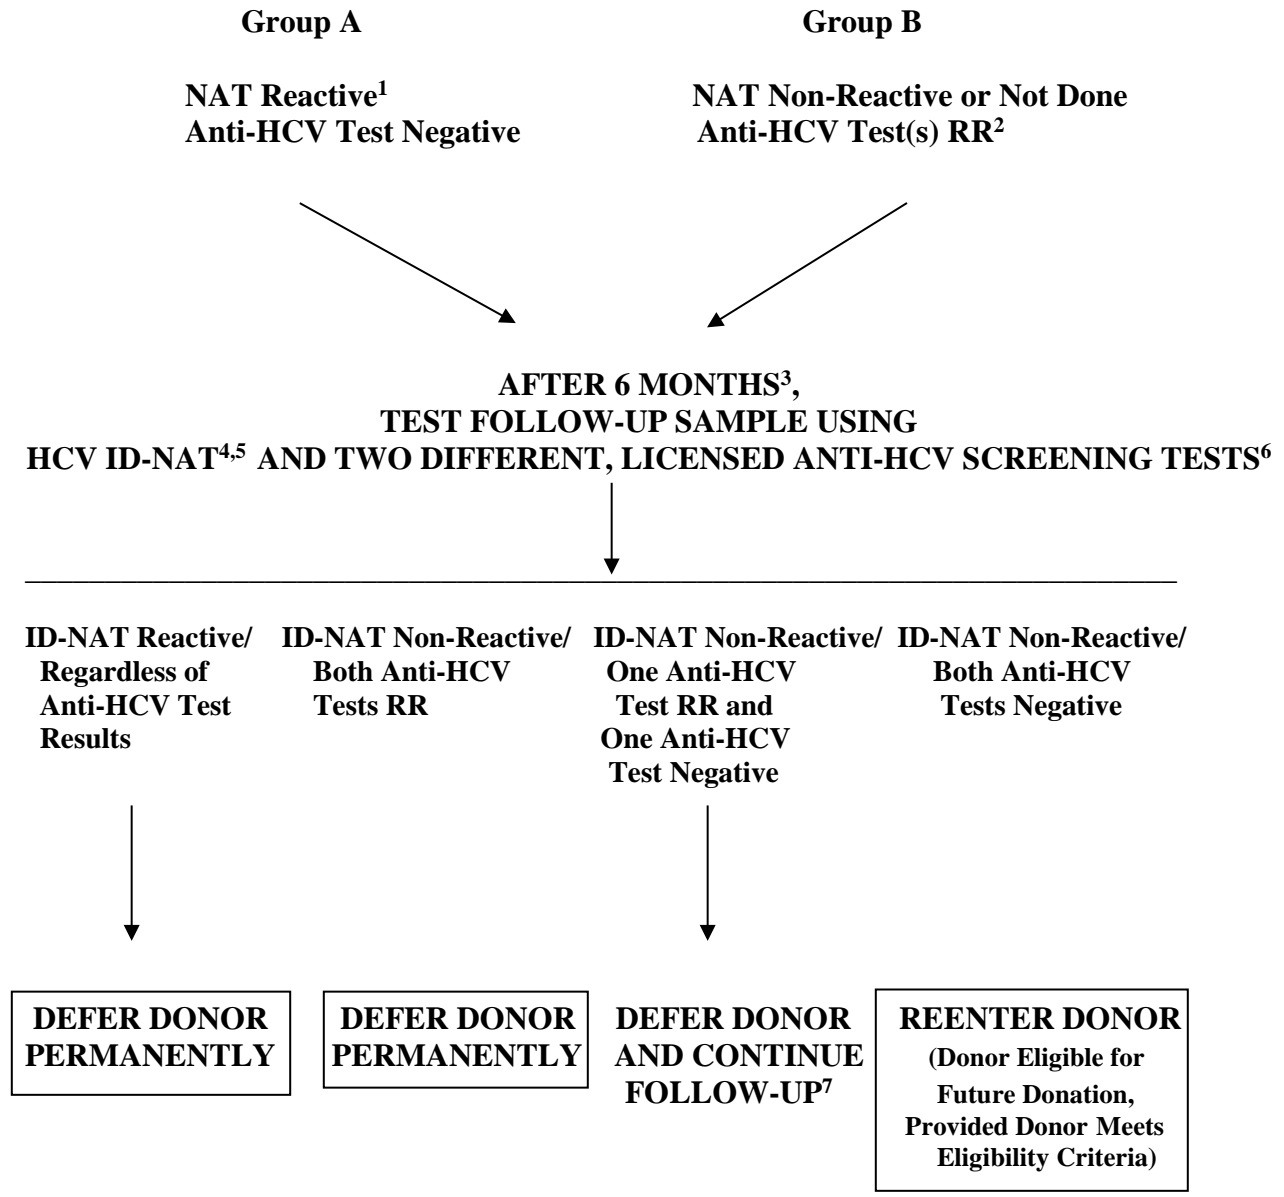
Group A

NAT Reactive$^{1}$
Anti-HCV Test Negative

Group B

NAT Non-Reactive or Not Done
Anti-HCV Test(s) RR$^{2}$

AFTER 6 MONTHS$^{3}$,
TEST FOLLOW-UP SAMPLE USING
HCV ID-NAT$^{4,5}$ AND TWO DIFFERENT, LICENSED ANTI-HCV SCREENING TESTS$^{6}$

ID-NAT Reactive/ Regardless of Anti-HCV Test Results

ID-NAT Non-Reactive/ Both Anti-HCV Tests RR

ID-NAT Non-Reactive/ One Anti-HCV Test RR and One Anti-HCV Test Negative

ID-NAT Non-Reactive/ Both Anti-HCV Tests Negative

DEFER DONOR PERMANENTLY

DEFER DONOR PERMANENTLY

DEFER DONOR AND CONTINUE FOLLOW-UP$^{7}$

REENTER DONOR
(Donor Eligible for Future Donation, Provided Donor Meets Eligibility Criteria)